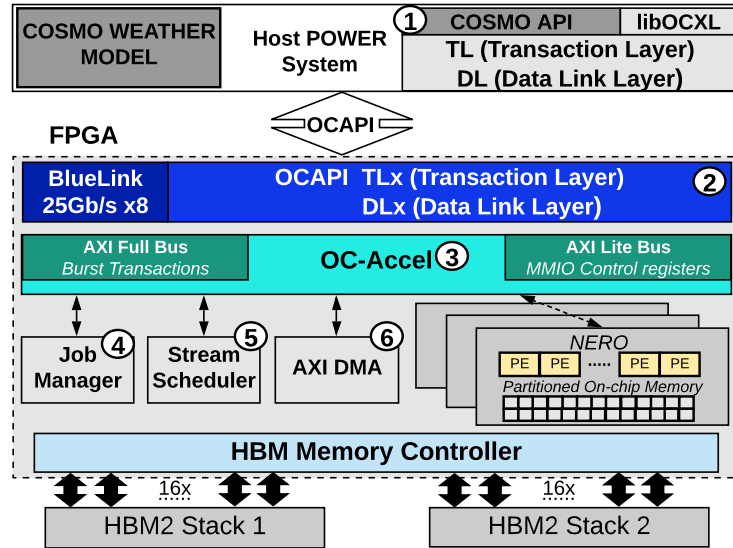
COSMO WEATHER MODEL

Host POWER System

1 COSMO API

libOCXL

TL (Transaction Layer)

DL (Data Link Layer)

OCAPI

FPGA

BlueLink 25Gb/s x8

OCAPI TLx (Transaction Layer)

DLx (Data Link Layer)

2

AXI Full Bus

Burst Transactions

OC-Accel 3

AXI Lite Bus

MMIO Control registers

Job Manager 4

Stream Scheduler 5

AXI DMA 6

NERO

PE PE ..... PE PE

Partitioned On-chip Memory

HBM Memory Controller

16x

16x

HBM2 Stack 1

HBM2 Stack 2